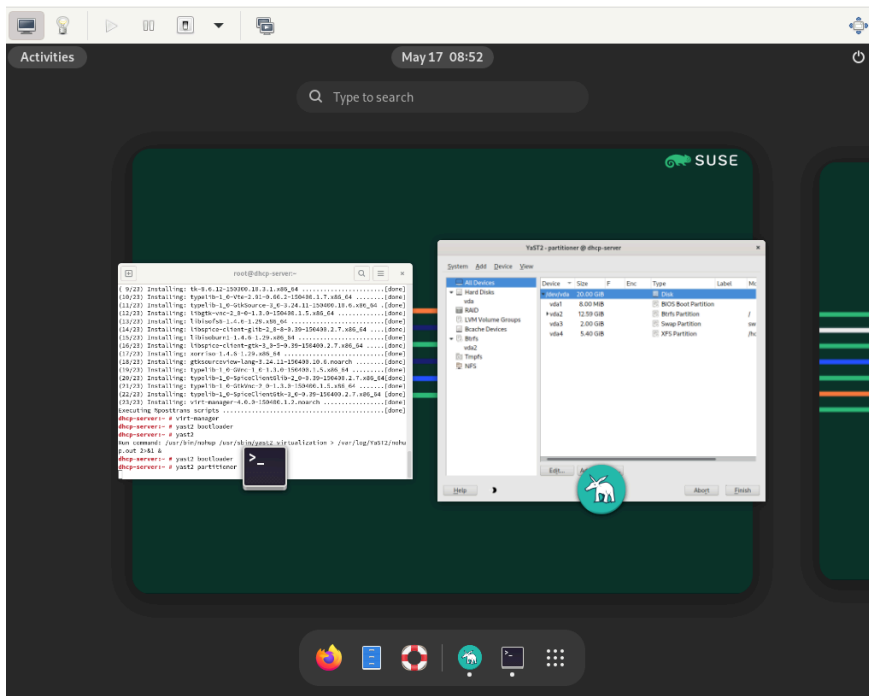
Activities

May 17 08:52

Type to search

SUSE

root@dhcp-server:~

( 9/23) Installing: tk-8.6.12-150300.10.3.1.x86_64 ........................[done]
(10/23) Installing: typelib-1_0-Vte-2.91-0.66.2-150400.1.7.x86_64 ........[done]
(11/23) Installing: typelib-1_0-GtkSource-3_0-3.24.11-150400.10.6.x86_64 .[done]
(12/23) Installing: libgtk-vnc-2_0-0-1.3.0-150400.1.5.x86_64 ..............[done]
(13/23) Installing: libiscsi-1.4.6-1.29.x86_64 ...........................[done]
(14/23) Installing: libspice-client-glib-2_0-8-0.39-150400.2.7.x86_64 ....[done]
(15/23) Installing: libusbredir 1.4.6-1.29.x86_64 ........................[done]
(16/23) Installing: libspice-client-gtk-3_0-5-0.39-150400.2.7.x86_64 .....[done]
(17/23) Installing: sorriso 1.4.6-1.29.x86_64 ............................[done]
(18/23) Installing: gtksourceview-lang-3.24.11-150400.10.6.noarch ........[done]
(19/23) Installing: typelib-1_0-GVnc-1_0-1.3.0-150400.1.5.x86_64 .........[done]
(20/23) Installing: typelib-1_0-SpiceClientGlib-2_0-0.39-150400.2.7.x86_64[done]
(21/23) Installing: typelib-1_0-GtkVnc-2_0-1.3.0-150400.1.5.x86_64 .......[done]
(22/23) Installing: typelib-1_0-SpiceClientGtk-3_0-0.39-150400.2.7.x86_64 [done]
(23/23) Installing: virt-manager-4.0.0-150400.1.2.noarch .................[done]
Executing %posttrans scripts .............................................[done]
dhcp-server:~ # virt-manager
dhcp-server:~ # yast2 bootloader
dhcp-server:~ # yast2
Run command: /usr/bin/nohup /usr/sbin/yast2 virtualization > /var/log/YaST2/nohup.out 2>&1 &
dhcp-server:~ # yast2 bootloader
dhcp-server:~ # yast2 partitioner

YaST2 - partitioner @ dhcp-server

System Add Device View

All Devices
Hard Disks
vda
RAID
LVM Volume Groups
Bcache Devices
Btrfs
vda2
Tmpfs
NFS

| Device | Size | F | Enc | Type | Label | Mo |
|---|---|---|---|---|---|---|
| /dev/vda | 20.00 GiB | | | Disk | | |
| vda1 | 8.00 MiB | | | BIOS Boot Partition | | |
| vda2 | 12.59 GiB | | | Btrfs Partition | | / |
| vda3 | 2.00 GiB | | | Swap Partition | | sw |
| vda4 | 5.40 GiB | | | XFS Partition | | /h |

Edit... Add

Help Abort Finish